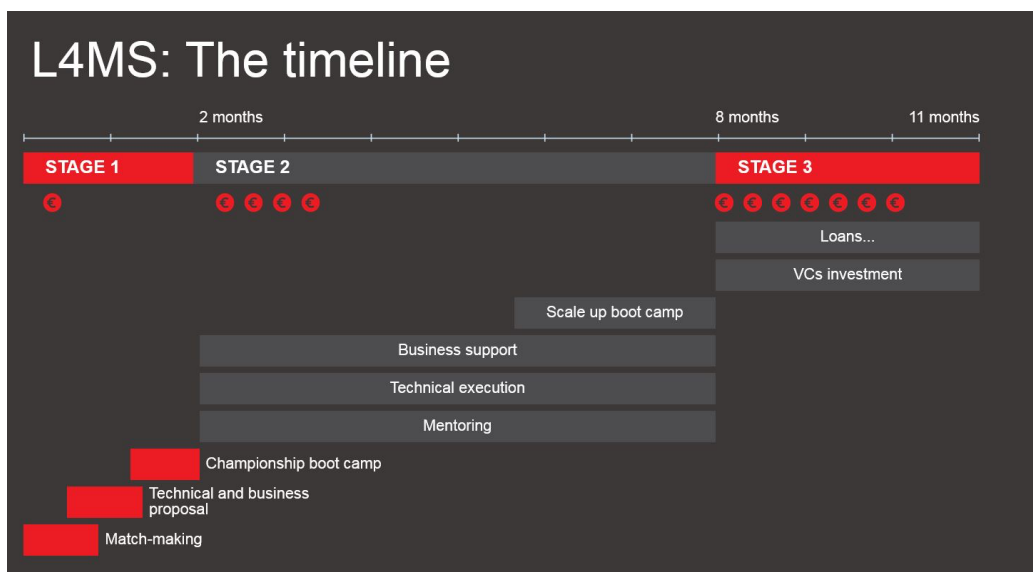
L4MS: The timeline

2 months

8 months

11 months

STAGE 1

STAGE 2

STAGE 3

€

€ € € €

€ € € € € € €

Loans...

VCs investment

Scale up boot camp

Business support

Technical execution

Mentoring

Championship boot camp

Technical and business proposal

Match-making